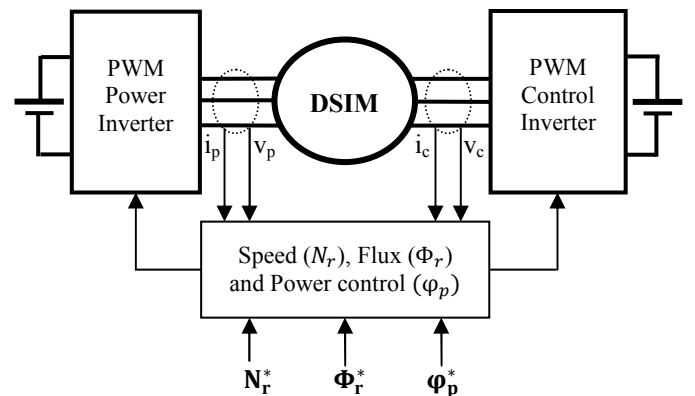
PWM Power Inverter

DSIM

PWM Control Inverter

$i_p$ $v_p$

$i_c$ $v_c$

Speed ($N_r$), Flux ($\Phi_r$) and Power control ($\varphi_p$)

$\mathbf{N_r^*}$ $\mathbf{\Phi_r^*}$ $\boldsymbol{\varphi_p^*}$